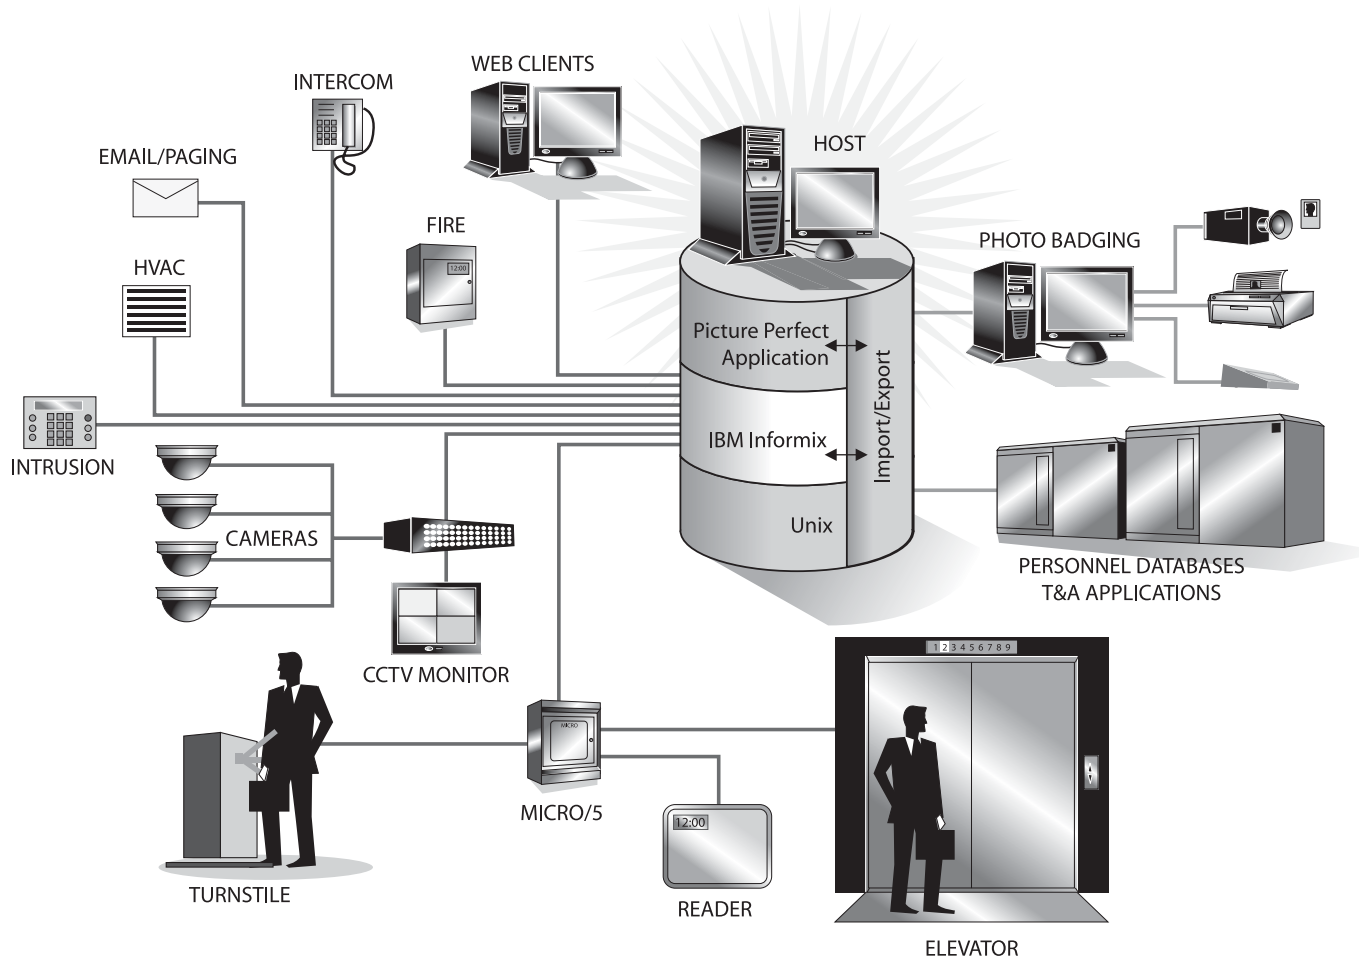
INTERCOM

WEB CLIENTS

HOST

EMAIL/PAGING

FIRE

12:00

HVAC

PHOTO BADGING

Picture Perfect Application

IBM Informix

Import/Export

Unix

INTRUSION

CAMERAS

PERSONNEL DATABASES
T&A APPLICATIONS

CCTV MONITOR

1 2 3 4 5 6 7 8 9

MICRO

MICRO/5

12:00

TURNSTILE

READER

ELEVATOR